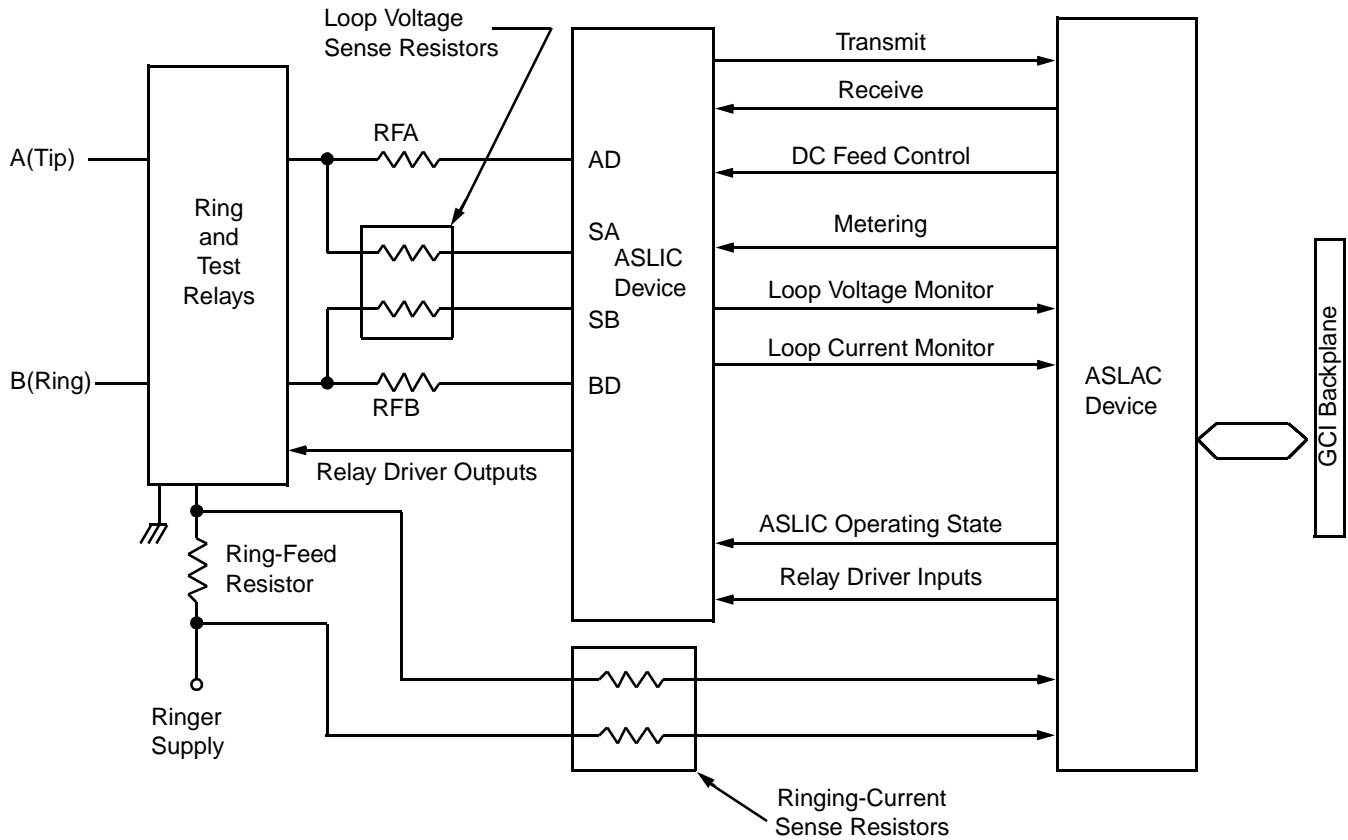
Loop Voltage Sense Resistors

A(Tip)

B(Ring)

Ring and Test Relays

RFA

RFB

AD

SA

ASLIC Device

SB

BD

Relay Driver Outputs

Ring-Feed Resistor

Ringer Supply

Transmit

Receive

DC Feed Control

Metering

Loop Voltage Monitor

Loop Current Monitor

ASLIC Operating State

Relay Driver Inputs

ASLAC Device

GCI Backplane

Ringing-Current Sense Resistors